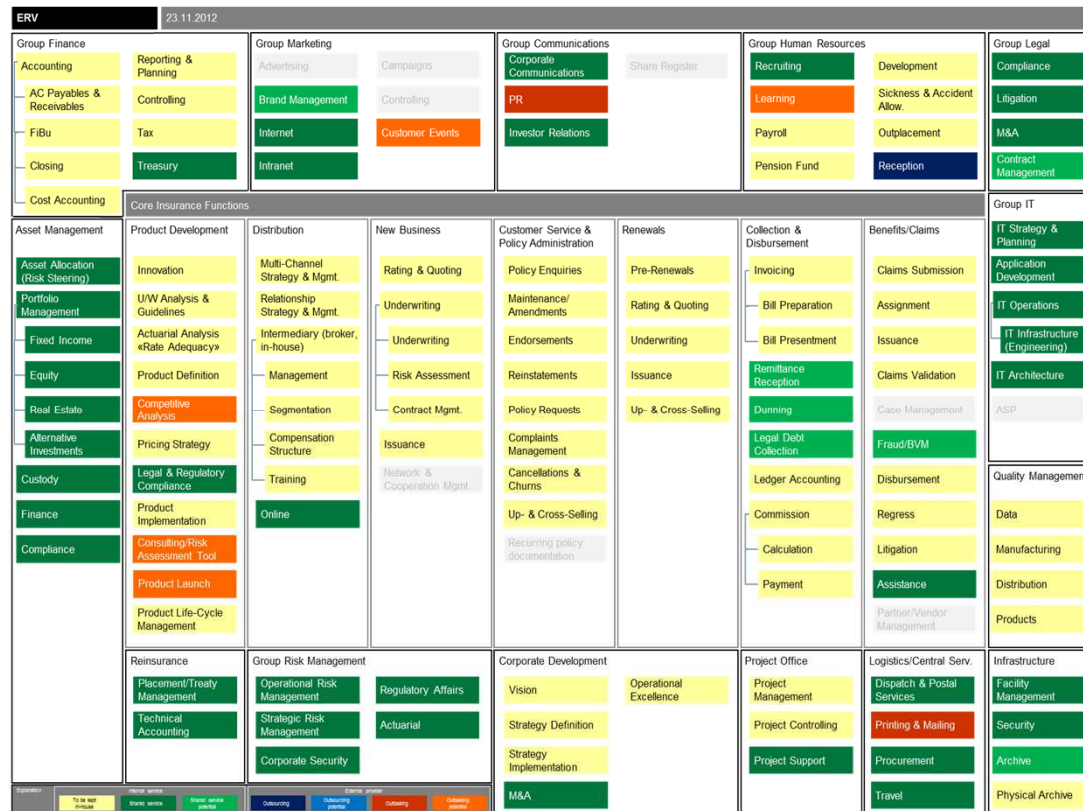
ERV 23.11.2012

Group Finance
Accounting
Reporting & Planning
AC Payables & Receivables
Controlling
FiBu
Tax
Closing
Treasury
Cost Accounting

Group Marketing
Advertising
Campaigns
Brand Management
Controlling
Internet
Customer Events
Intranet

Group Communications
Corporate Communications
Share Register
PR
Investor Relations

Group Human Resources
Recruiting
Development
Learning
Sickness & Accident Allow.
Payroll
Outplacement
Pension Fund
Reception

Group Legal
Compliance
Litigation
M&A
Contract Management

Core Insurance Functions

Asset Management
Asset Allocation (Risk Steering)
Portfolio Management
Fixed Income
Equity
Real Estate
Alternative Investments
Custody
Finance
Compliance

Product Development
Innovation
U/W Analysis & Guidelines
Actuarial Analysis «Rate Adequacy»
Product Definition
Competitive Analysis
Pricing Strategy
Legal & Regulatory Compliance
Product Implementation
Consulting/Risk Assessment Tool
Product Launch
Product Life-Cycle Management

Distribution
Multi-Channel Strategy & Mgmt.
Relationship Strategy & Mgmt.
Intermediary (broker, in-house)
Management
Segmentation
Compensation Structure
Training
Online

New Business
Rating & Quoting
Underwriting
Underwriting
Risk Assessment
Contract Mgmt.
Issuance
Network & Cooperation Mgmt.

Customer Service & Policy Administration
Policy Enquiries
Maintenance/ Amendments
Endorsements
Reinstatements
Policy Requests
Complaints Management
Cancellations & Churns
Up- & Cross-Selling
Recurring policy documentation

Renewals
Pre-Renewals
Rating & Quoting
Underwriting
Issuance
Up- & Cross-Selling

Collection & Disbursement
Invoicing
Bill Preparation
Bill Presentment
Remittance Reception
Dunning
Legal Debt Collection
Ledger Accounting
Commission
Calculation
Payment

Benefits/Claims
Claims Submission
Assignment
Issuance
Claims Validation
Case Management
Fraud/BVM
Disbursement
Regress
Litigation
Assistance
Partner/Vendor Management

Group IT
IT Strategy & Planning
Application Development
IT Operations
IT Infrastructure (Engineering)
IT Architecture
ASP

Quality Managem
Data
Manufacturing
Distribution
Products

Reinsurance
Placement/Treaty Management
Technical Accounting

Group Risk Management
Operational Risk Management
Regulatory Affairs
Strategic Risk Management
Actuarial
Corporate Security

Corporate Development
Vision
Operational Excellence
Strategy Definition
Strategy Implementation
M&A

Project Office
Project Management
Project Controlling
Project Support

Logistics/Central Serv.
Dispatch & Postal Services
Printing & Mailing
Procurement
Travel

Infrastructure
Facility Management
Security
Archive
Physical Archive

Explanation
To be kept in-house
Internal service
Shared service
Shared service potential
External provider
Outsourcing
Outsourcing potential
Outtasking
Outtasking potential